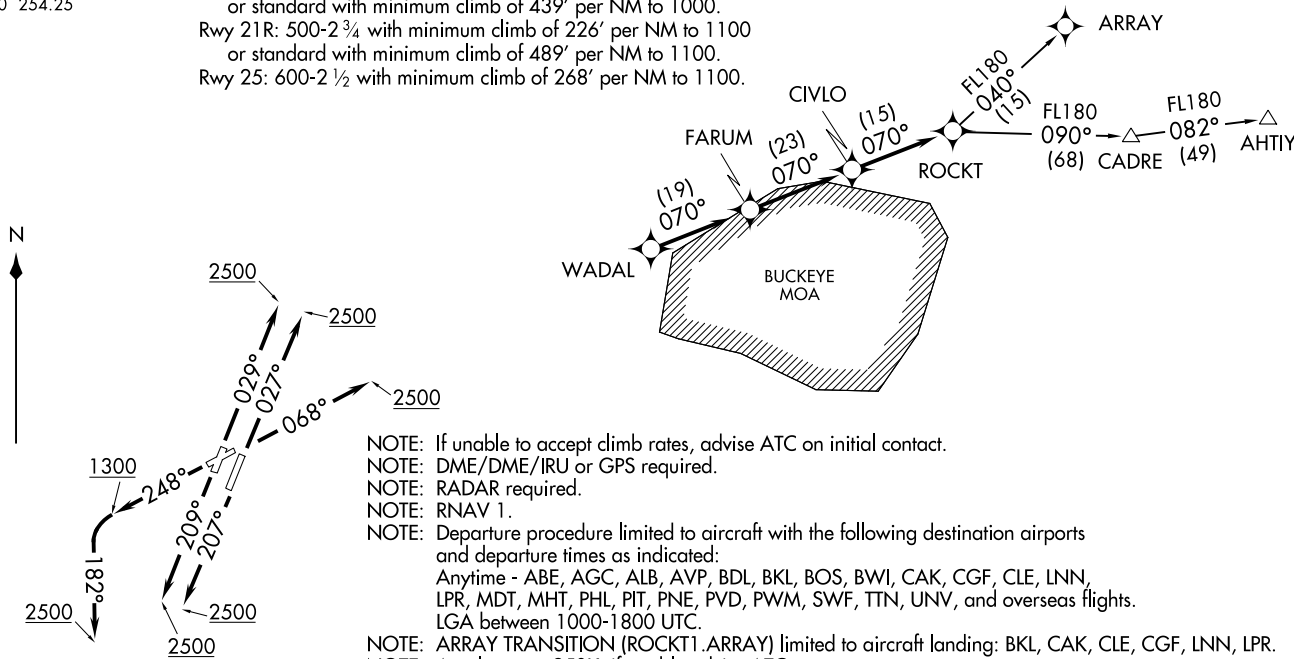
0 254.25

or standard with minimum climb of 439' per NM to 1000.
Rwy 21R: 500-2 $\frac{3}{4}$ with minimum climb of 226' per NM to 1100
or standard with minimum climb of 489' per NM to 1100.
Rwy 25: 600-2 $\frac{1}{2}$ with minimum climb of 268' per NM to 1100.

ARRAY
FL180
040°
(15)
CIVLO
(15)
070°
FL180
090°
(68)
CADRE
FL180
082°
(49)
AHTIY
ROCKT
FARUM
(23)
070°
(19)
070°
WADAL
BUCKEYE
MOA

N

2500
2500
029°
027°
2500
068°
1300
248°
209°
207°
182°
2500
2500
2500

NOTE: If unable to accept climb rates, advise ATC on initial contact.
NOTE: DME/DME/IRU or GPS required.
NOTE: RADAR required.
NOTE: RNAV 1.
NOTE: Departure procedure limited to aircraft with the following destination airports and departure times as indicated:
Anytime - ABE, AGC, ALB, AVP, BDL, BKL, BOS, BWI, CAK, CGF, CLE, LNN, LPR, MDT, MHT, PHL, PIT, PNE, PVD, PWM, SWF, TTN, UNV, and overseas flights.
LGA between 1000-1800 UTC.
NOTE: ARRAY TRANSITION (ROCKT1.ARRAY) limited to aircraft landing: BKL, CAK, CLE, CGF, LNN, LPR.
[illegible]